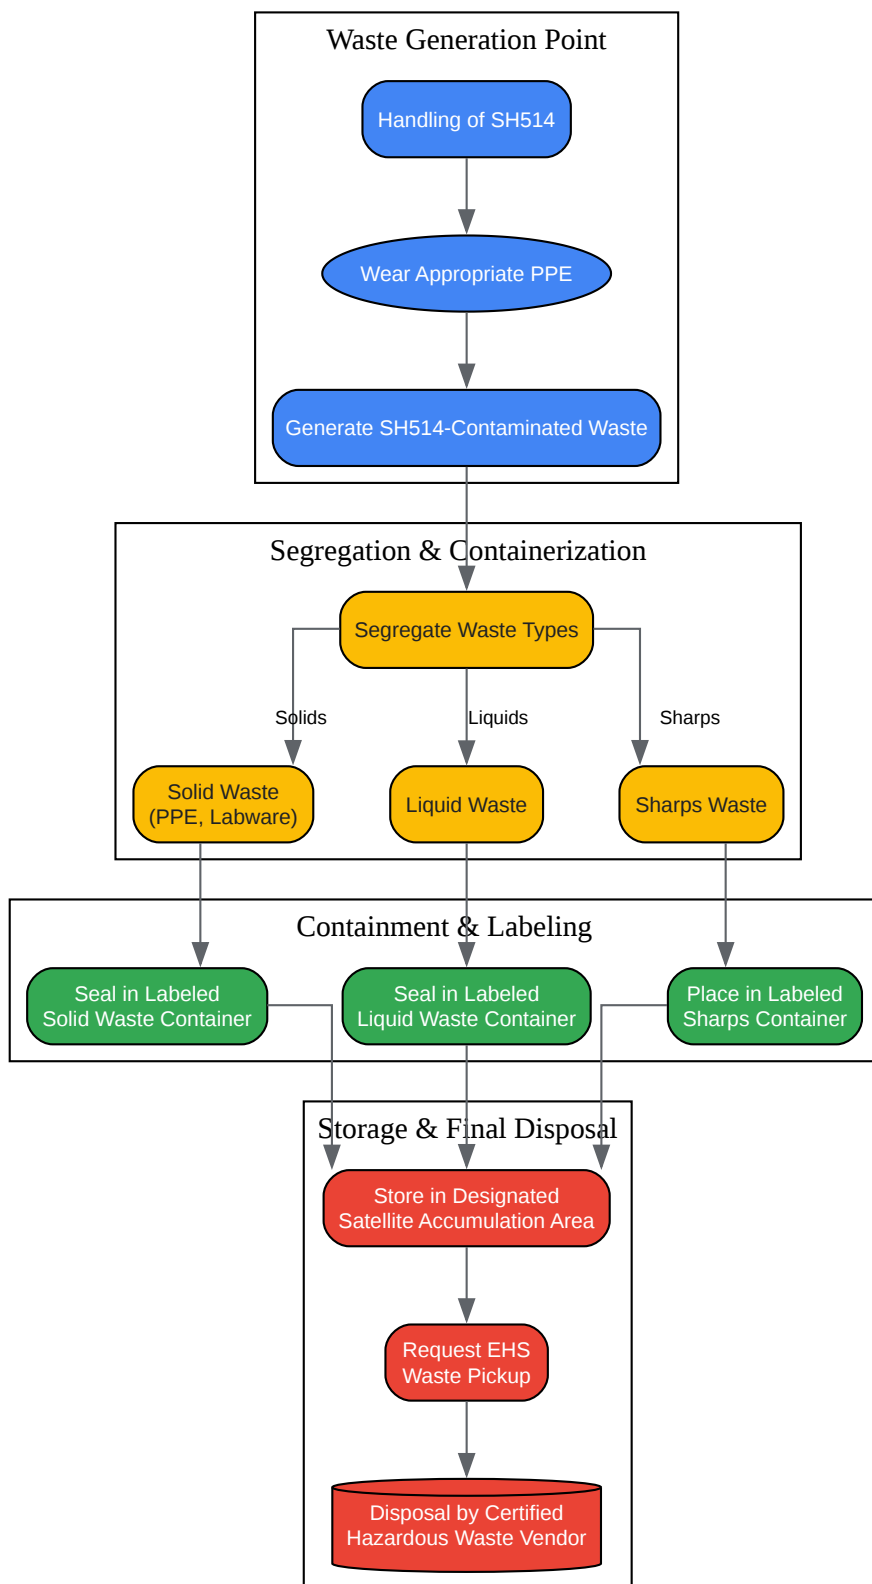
Waste Generation Point

Handling of SH514

Wear Appropriate PPE

Generate SH514-Contaminated Waste

Segregation & Containerization

Segregate Waste Types

Solids

Liquids

Sharps

Solid Waste (PPE, Labware)

Liquid Waste

Sharps Waste

Containment & Labeling

Seal in Labeled Solid Waste Container

Seal in Labeled Liquid Waste Container

Place in Labeled Sharps Container

Storage & Final Disposal

Store in Designated Satellite Accumulation Area

Request EHS Waste Pickup

Disposal by Certified Hazardous Waste Vendor